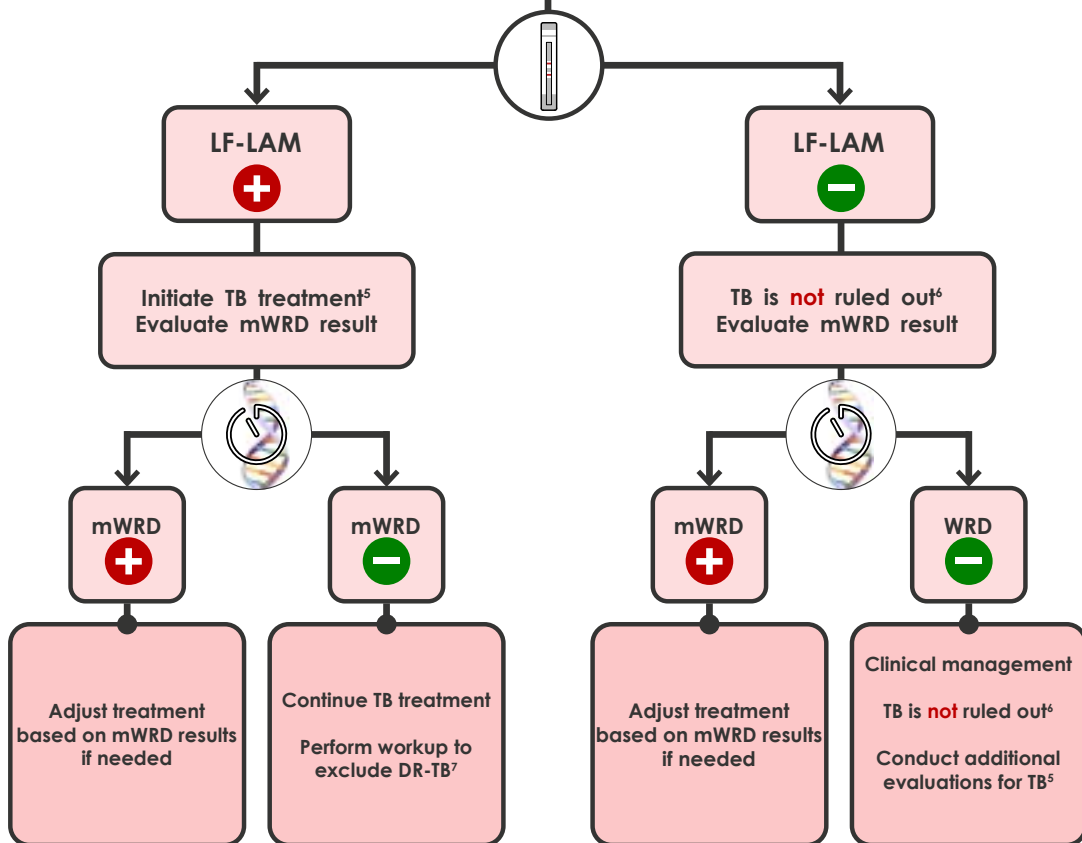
LF-LAM

LF-LAM

Initiate TB treatment$^5$
Evaluate mWRD result

TB is not ruled out$^6$
Evaluate mWRD result

mWRD

mWRD

mWRD

WRD

Adjust treatment based on mWRD results if needed

Continue TB treatment

Perform workup to exclude DR-TB$^7$

Adjust treatment based on mWRD results if needed

Clinical management

TB is not ruled out$^6$

Conduct additional evaluations for TB$^5$